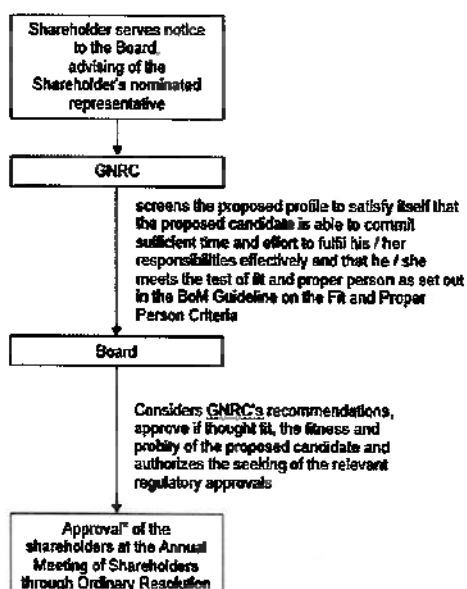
Shareholder serves notice to the Board, advising of the Shareholder's nominated representative

GNRC

screens the proposed profile to satisfy itself that the proposed candidate is able to commit sufficient time and effort to fulfil his / her responsibilities effectively and that he / she meets the test of fit and proper person as set out in the BoM Guideline on the Fit and Proper Person Criteria

Board

Considers GNRC's recommendations, approve if thought fit, the fitness and probity of the proposed candidate and authorizes the seeking of the relevant regulatory approvals

Approval* of the shareholders at the Annual Meeting of Shareholders through Ordinary Resolution